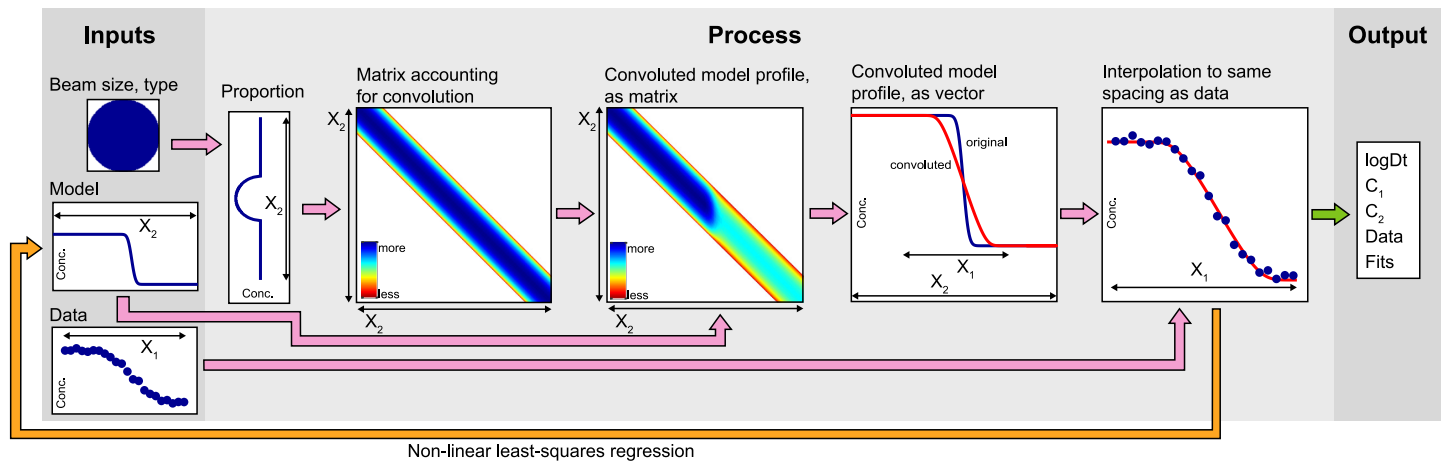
Inputs

Beam size, type

Model

$X_2$

Conc.

Data

$X_1$

Conc.

Process

Proportion

$X_2$

Conc.

Matrix accounting for convolution

$X_2$

more

less

$X_2$

Convoluted model profile, as matrix

$X_2$

more

less

$X_2$

Convoluted model profile, as vector

original

convoluted

Conc.

$X_1$

$X_2$

Interpolation to same spacing as data

Conc.

$X_1$

Output

logDt
$C_1$
$C_2$
Data
Fits

Non-linear least-squares regression